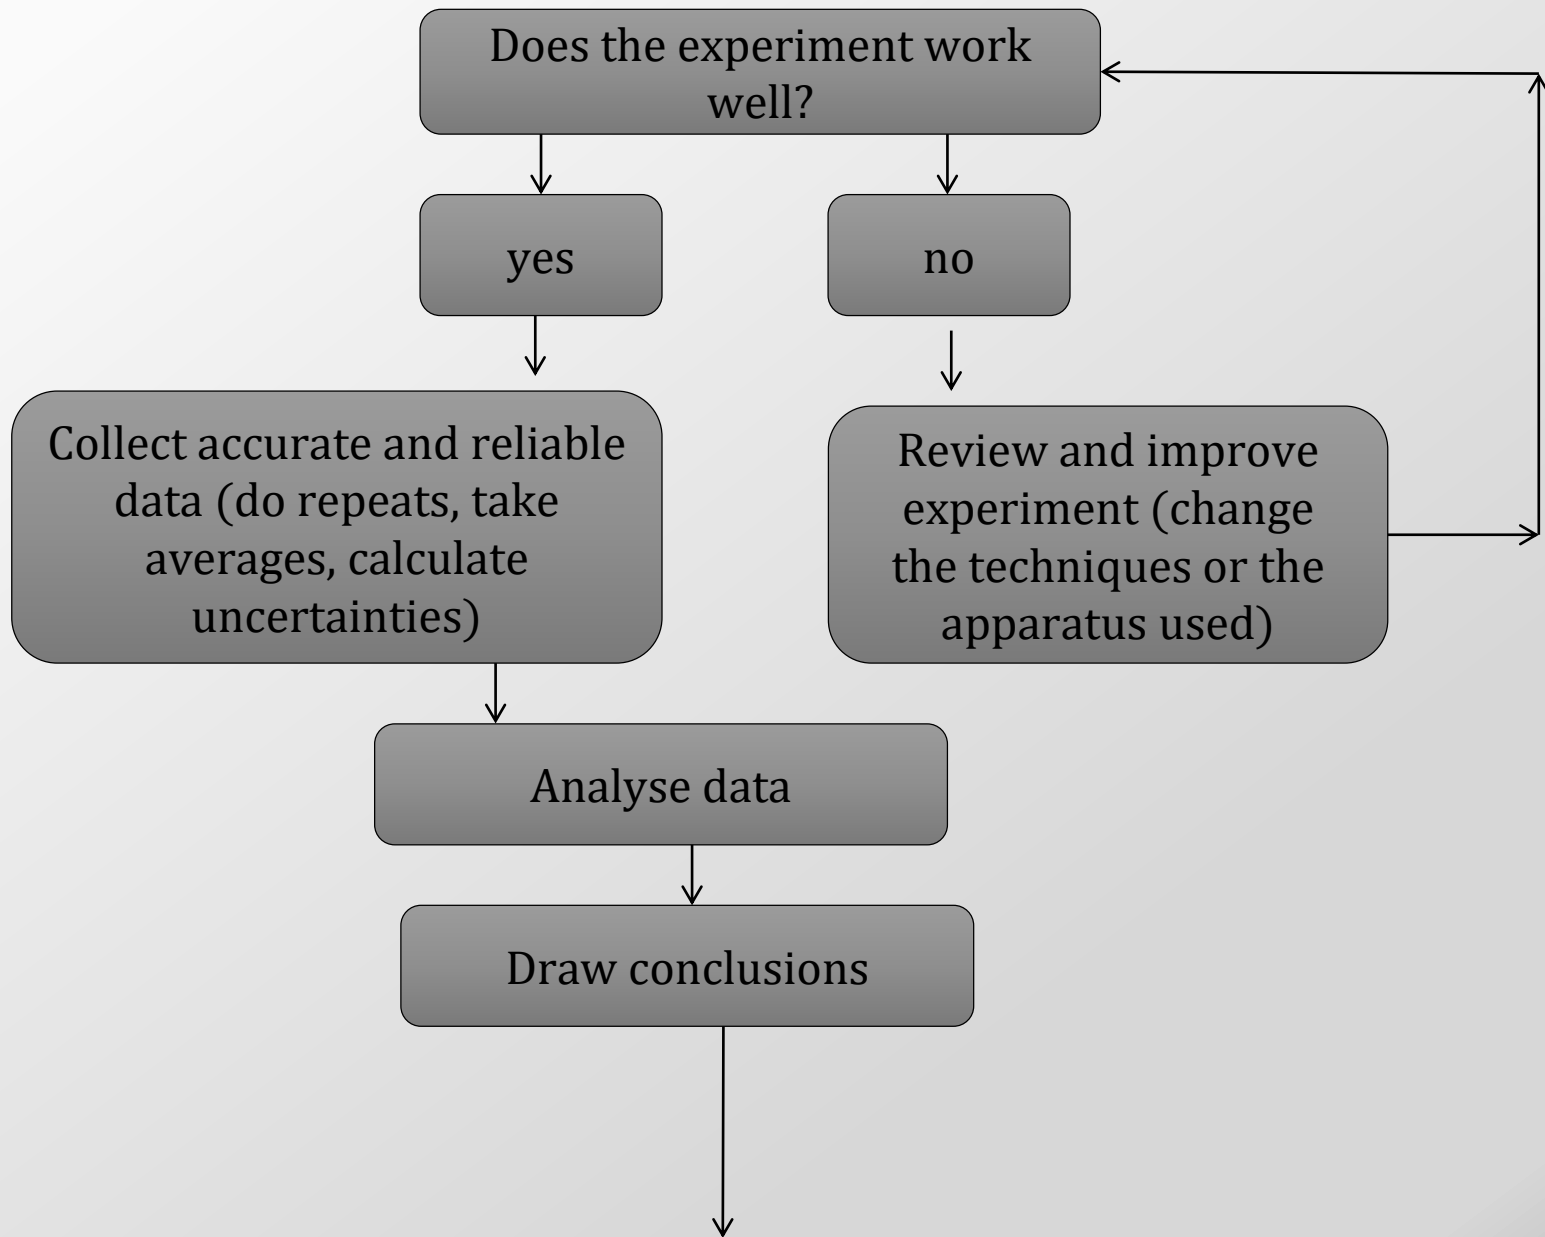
Does the experiment work well?

yes

no

Collect accurate and reliable data (do repeats, take averages, calculate uncertainties)

Review and improve experiment (change the techniques or the apparatus used)

Analyse data

Draw conclusions